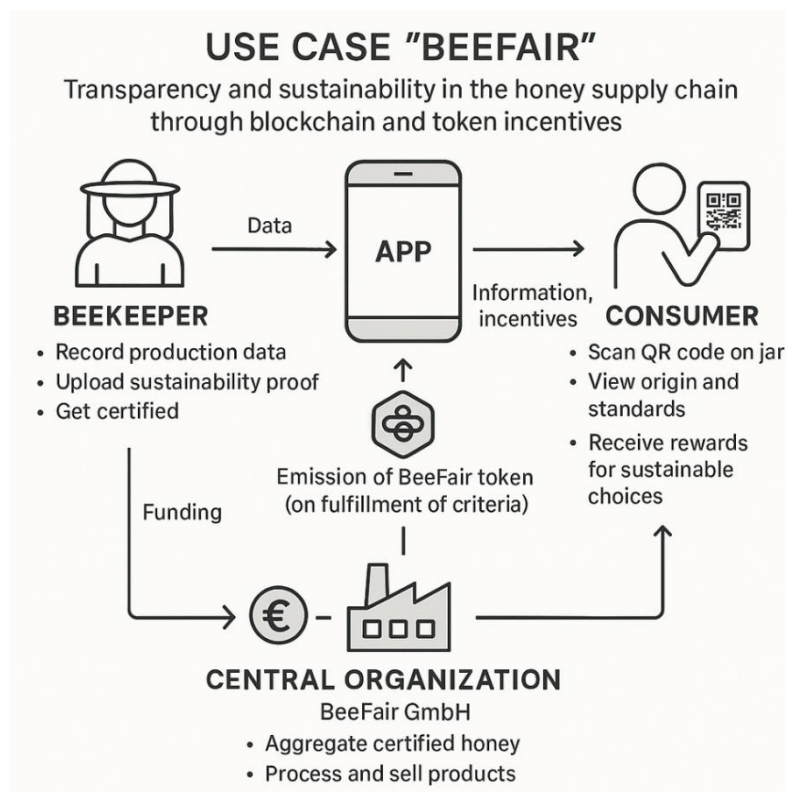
USE CASE "BEEFAIR"

Transparency and sustainability in the honey supply chain through blockchain and token incentives

Data

APP

Information, incentives

BEEKEEPER

- Record production data
- Upload sustainability proof
- Get certified

CONSUMER

- Scan QR code on jar
- View origin and standards
- Receive rewards for sustainable choices

Emission of BeeFair token (on fulfillment of criteria)

Funding

€

CENTRAL ORGANIZATION

BeeFair GmbH

- Aggregate certified honey
- Process and sell products